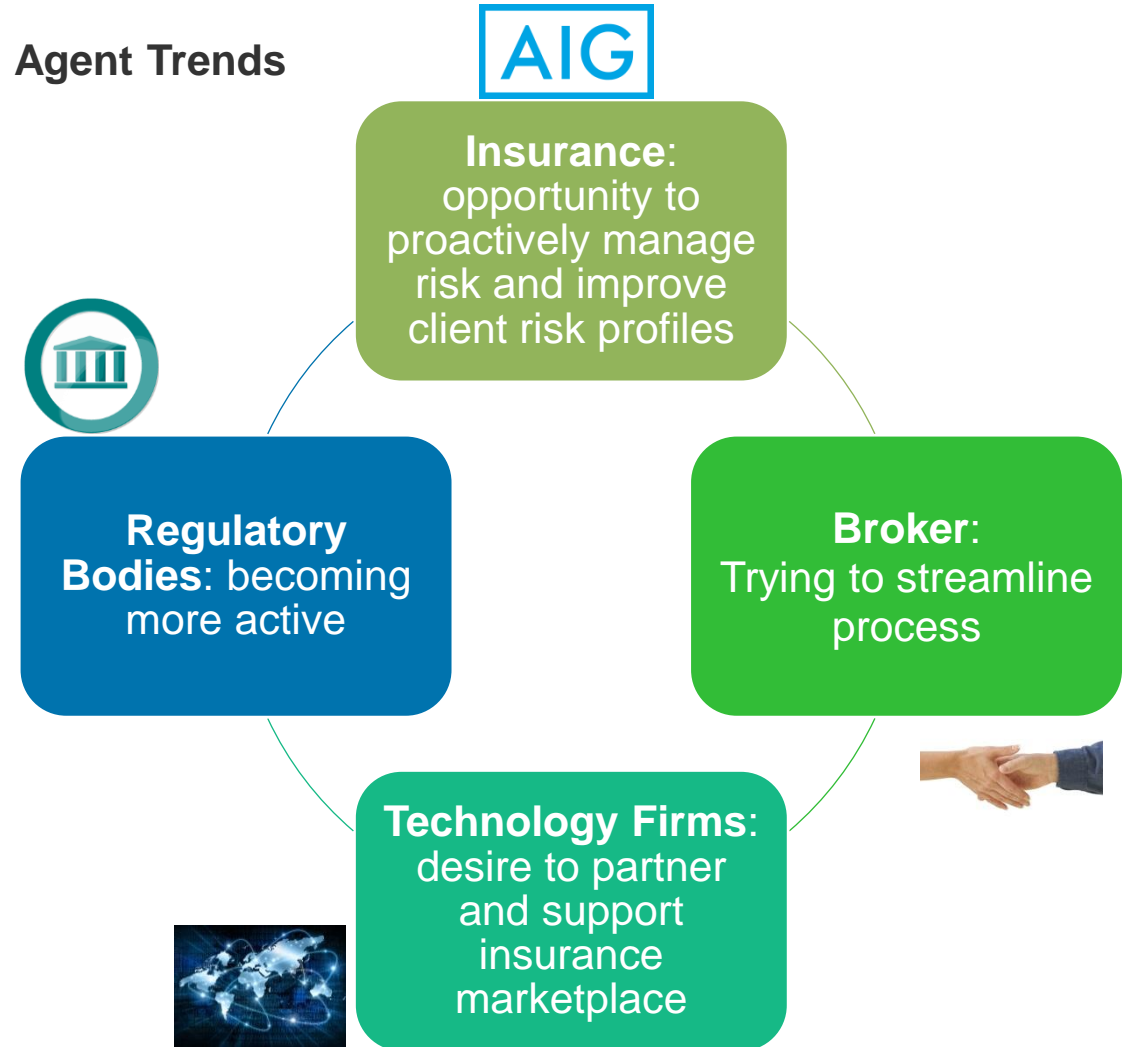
Agent Trends

AIG

Insurance: opportunity to proactively manage risk and improve client risk profiles

Broker: Trying to streamline process

Technology Firms: desire to partner and support insurance marketplace

Regulatory Bodies: becoming more active